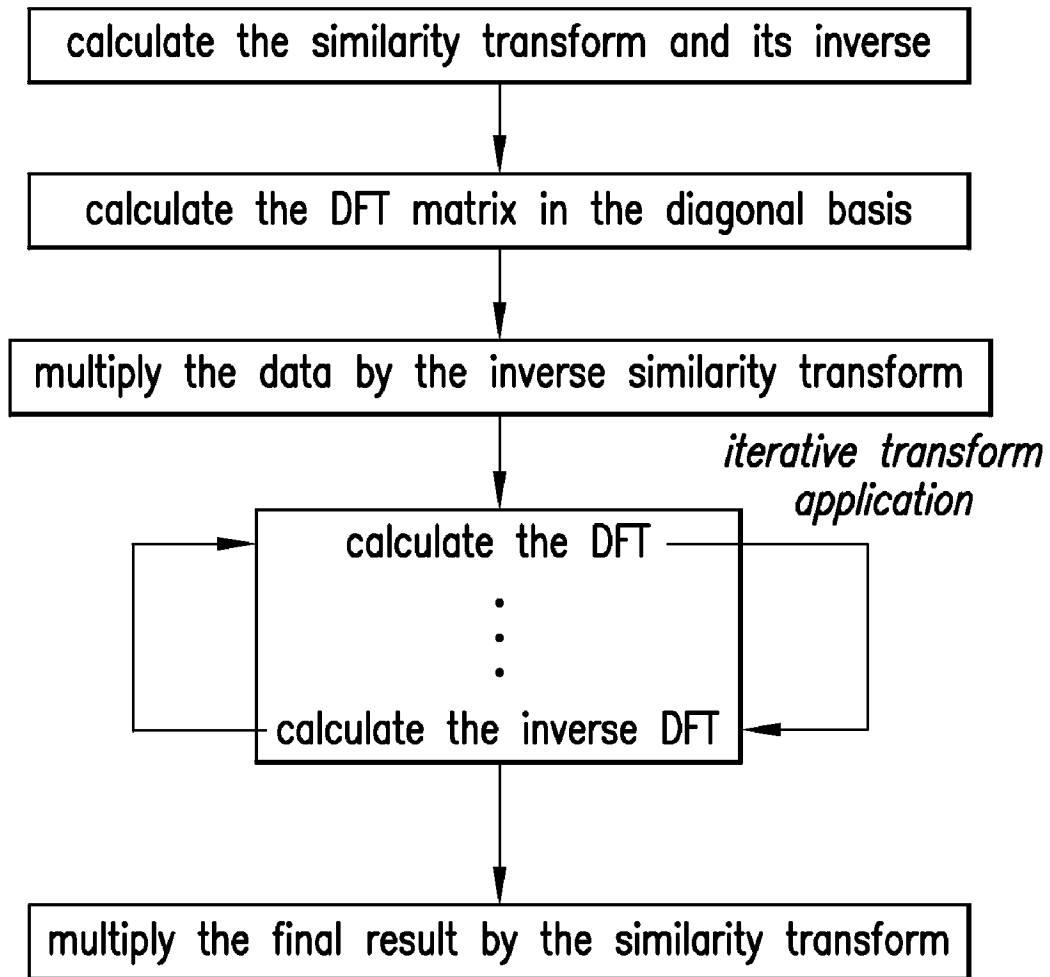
calculate the similarity transform and its inverse

calculate the DFT matrix in the diagonal basis

multiply the data by the inverse similarity transform

iterative transform application

calculate the DFT
⋮
calculate the inverse DFT

multiply the final result by the similarity transform